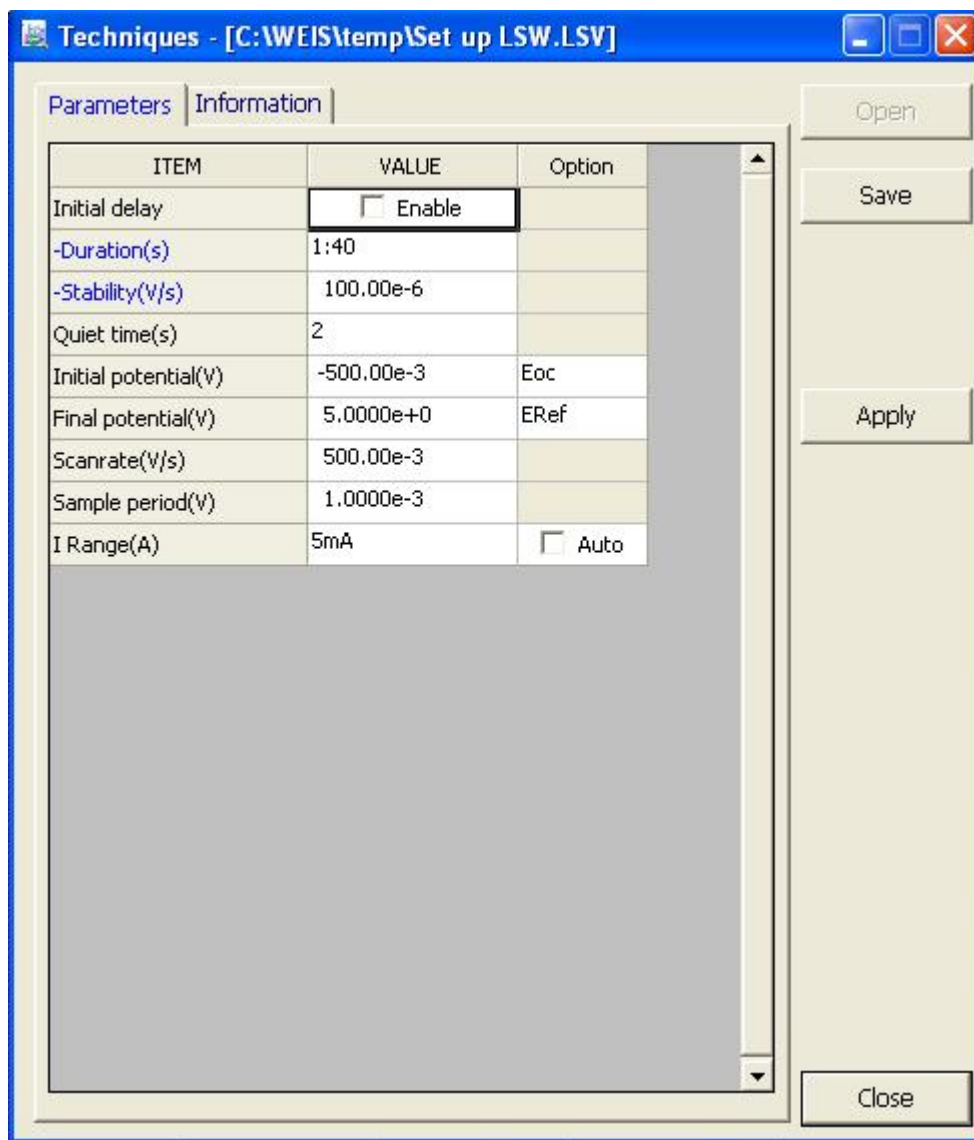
Techniques - [C:\WEIS\temp\Set up LSW.LSV]

Parameters | Information

| ITEM | VALUE | Option |
|---|---|---|
| Initial delay | Enable | |
| -Duration(s) | 1:40 | |
| -Stability(V/s) | 100.00e-6 | |
| Quiet time(s) | 2 | |
| Initial potential(V) | -500.00e-3 | Eoc |
| Final potential(V) | 5.0000e+0 | ERef |
| Scanrate(V/s) | 500.00e-3 | |
| Sample period(V) | 1.0000e-3 | |
| I Range(A) | 5mA | Auto |

Open

Save

Apply

Close